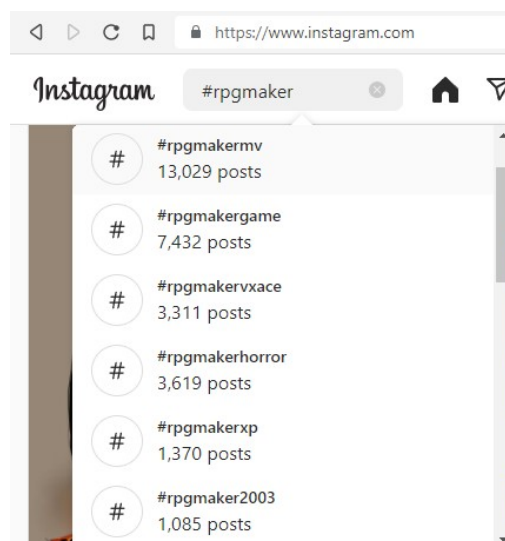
https://www.instagram.com

Instagram

#rpgmaker

#
#rpgmakermv
13,029 posts

#
#rpgmakergame
7,432 posts

#
#rpgmakervxace
3,311 posts

#
#rpgmakerhorror
3,619 posts

#
#rpgmakerxp
1,370 posts

#
#rpgmaker2003
1,085 posts